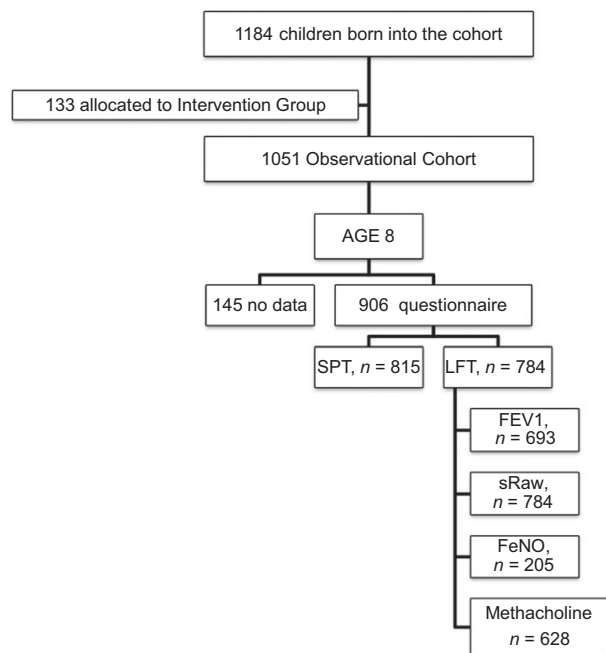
1184 children born into the cohort

133 allocated to Intervention Group

1051 Observational Cohort

AGE 8

145 no data

906 questionnaire

SPT, $n$ = 815

LFT, $n$ = 784

FEV1, $n$ = 693

sRaw, $n$ = 784

FeNO, $n$ = 205

Methacholine $n$ = 628